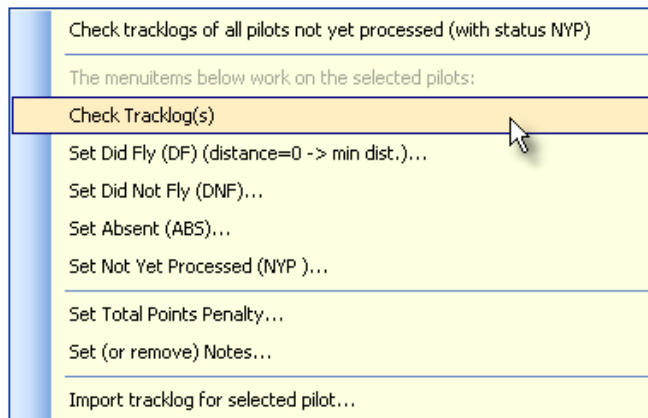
Check tracklogs of all pilots not yet processed (with status NYP)

The menuitems below work on the selected pilots:

Check Tracklog(s)

Set Did Fly (DF) (distance=0 -> min dist.)...

Set Did Not Fly (DNF)...

Set Absent (ABS)...

Set Not Yet Processed (NYP )...

Set Total Points Penalty...

Set (or remove) Notes...

Import tracklog for selected pilot...